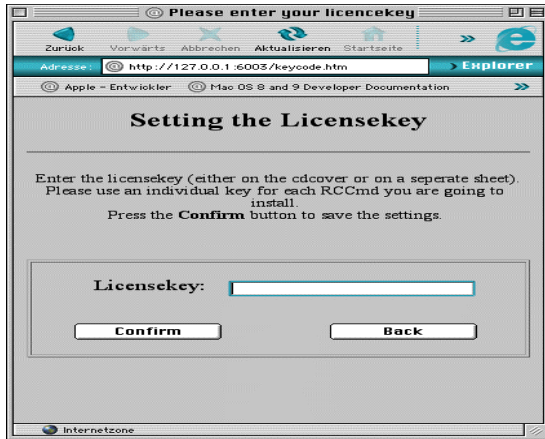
Please enter your licencekey

Zurück Vorwärts Abbrechen Aktualisieren Startseite

Adresse: http://127.0.0.1:6003/keycode.htm

Explorer

Apple - Entwickler Mac OS 8 and 9 Developer Documentation

Setting the Licensekey

Enter the licensekey (either on the cdcover or on a seperate sheet). Please use an individual key for each RCCmd you are going to install.
Press the **Confirm** button to save the settings.

Licensekey:

Confirm Back

Internetzone